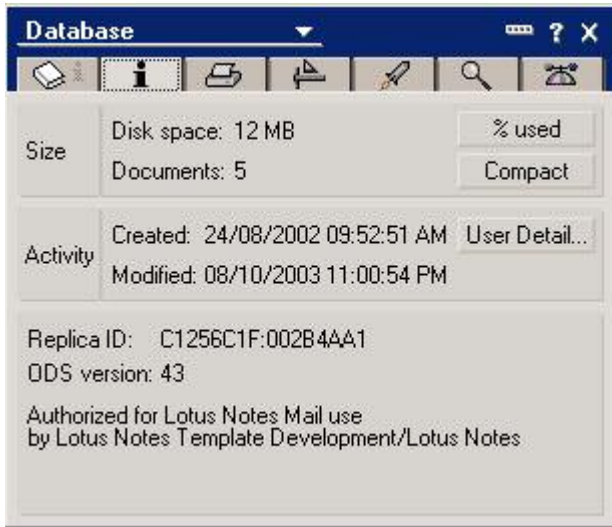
Database

? X

i

Size

Disk space: 12 MB

% used

Documents: 5

Compact

Activity

Created: 24/08/2002 09:52:51 AM

User Detail...

Modified: 08/10/2003 11:00:54 PM

Replica ID: C1256C1F:002B4AA1

ODS version: 43

Authorized for Lotus Notes Mail use
by Lotus Notes Template Development/Lotus Notes